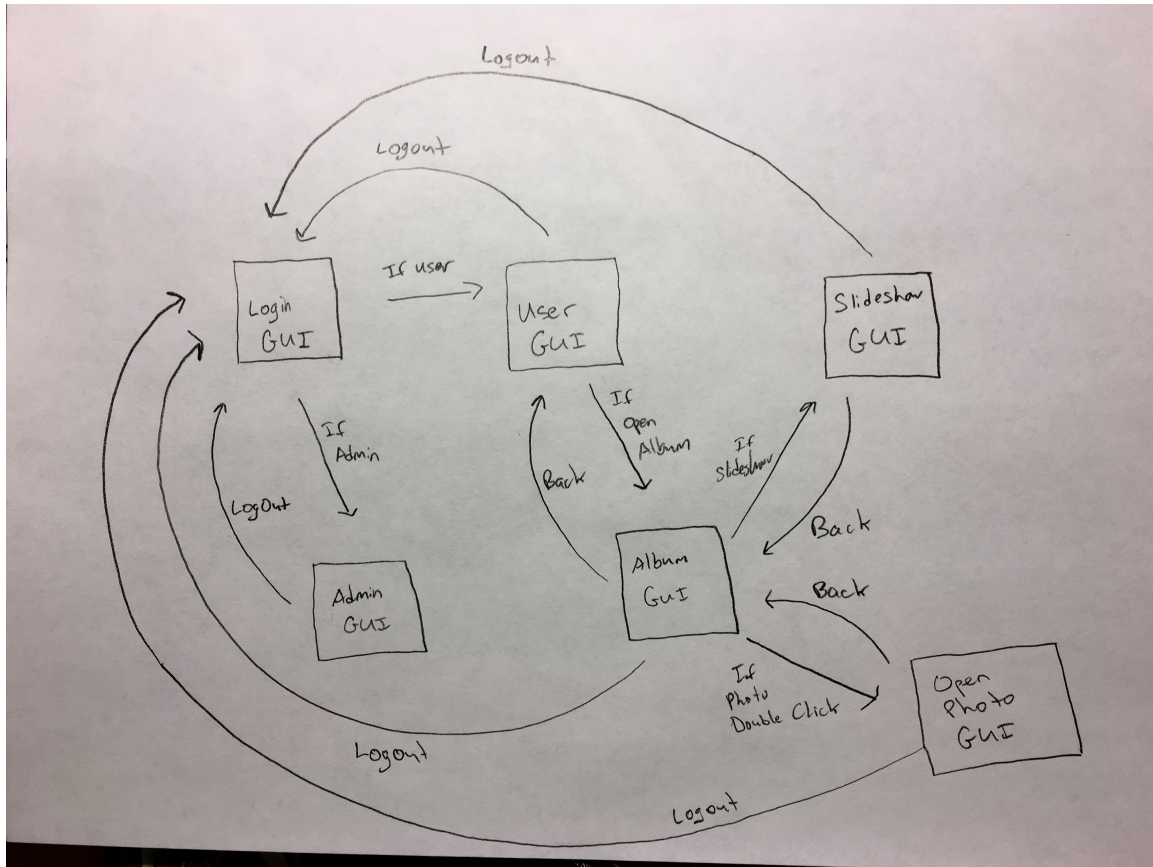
Logout

Logout

Login GUI

If user

User GUI

Slideshow GUI

If Admin

If Open Album

If Slideshow

Back

LogOut

Back

Back

Album GUI

Admin GUI

Back

If Photo Double Click

Open Photo GUI

Logout

Logout